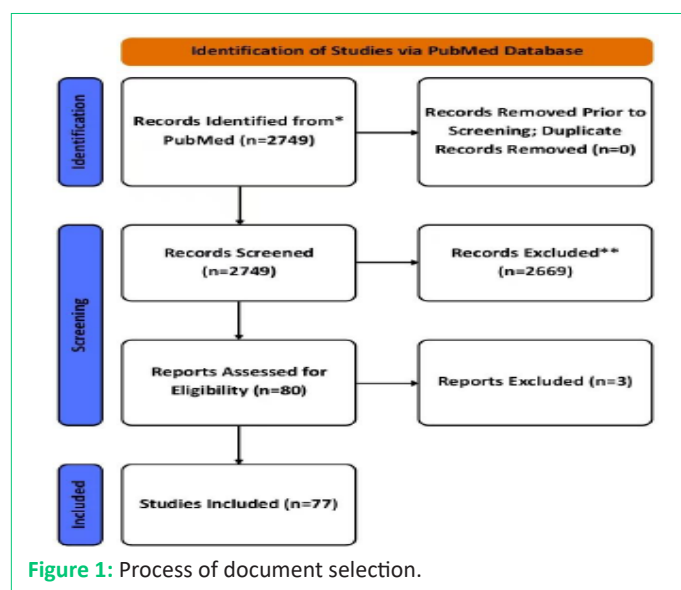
Identification of Studies via PubMed Database

Identification

Records Identified from* PubMed (n=2749)

Records Removed Prior to Screening; Duplicate Records Removed (n=0)

Screening

Records Screened (n=2749)

Records Excluded** (n=2669)

Reports Assessed for Eligibility (n=80)

Reports Excluded (n=3)

Included

Studies Included (n=77)

Figure 1: Process of document selection.